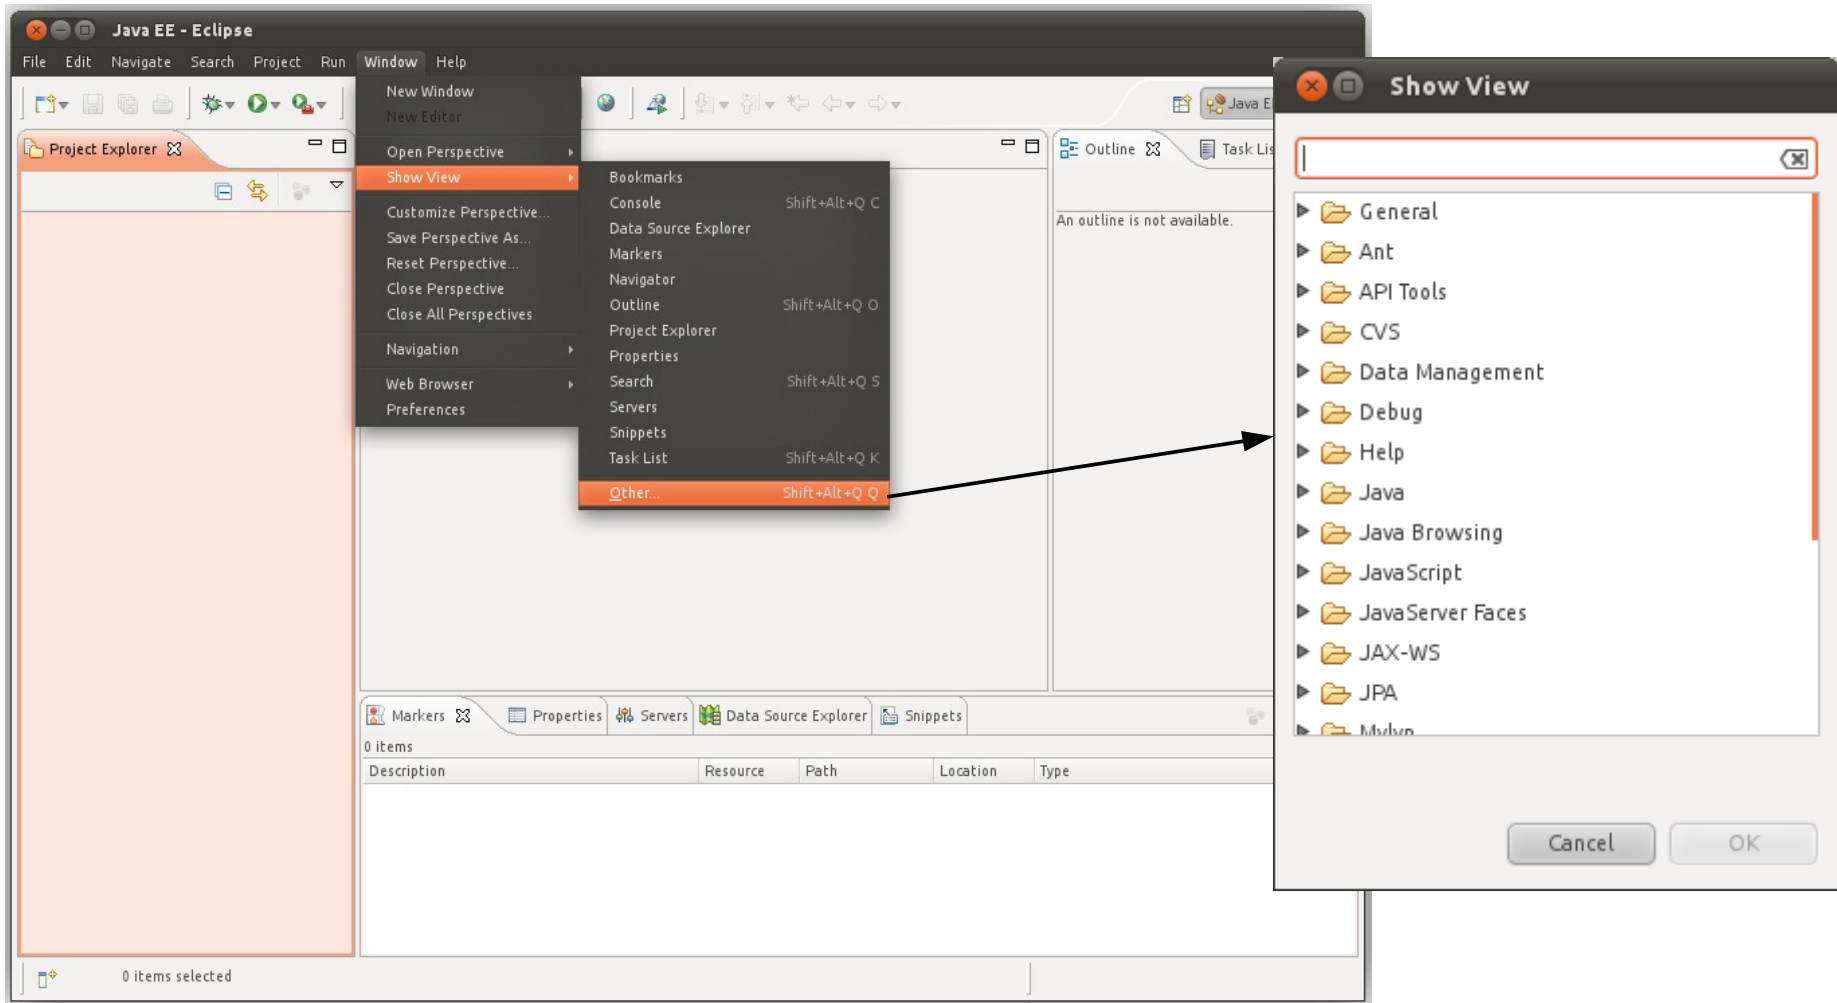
Java EE - Eclipse

File Edit Navigate Search Project Run Window Help

New Window
New Editor
Open Perspective
Show View
Customize Perspective...
Save Perspective As...
Reset Perspective...
Close Perspective
Close All Perspectives
Navigation
Web Browser
Preferences

Bookmarks
Console Shift+Alt+Q C
Data Source Explorer
Markers
Navigator
Outline Shift+Alt+Q O
Project Explorer
Properties
Search Shift+Alt+Q S
Servers
Snippets
Task List Shift+Alt+Q K
Other... Shift+Alt+Q Q

Project Explorer
Java E
Outline Task Lis
An outline is not available.

Markers Properties Servers Data Source Explorer Snippets
0 items

| Description | Resource | Path | Location | Type |
|---|---|---|---|---|

0 items selected

Show View

General
Ant
API Tools
CVS
Data Management
Debug
Help
Java
Java Browsing
JavaScript
JavaServer Faces
JAX-WS
JPA
Mylyn

Cancel OK